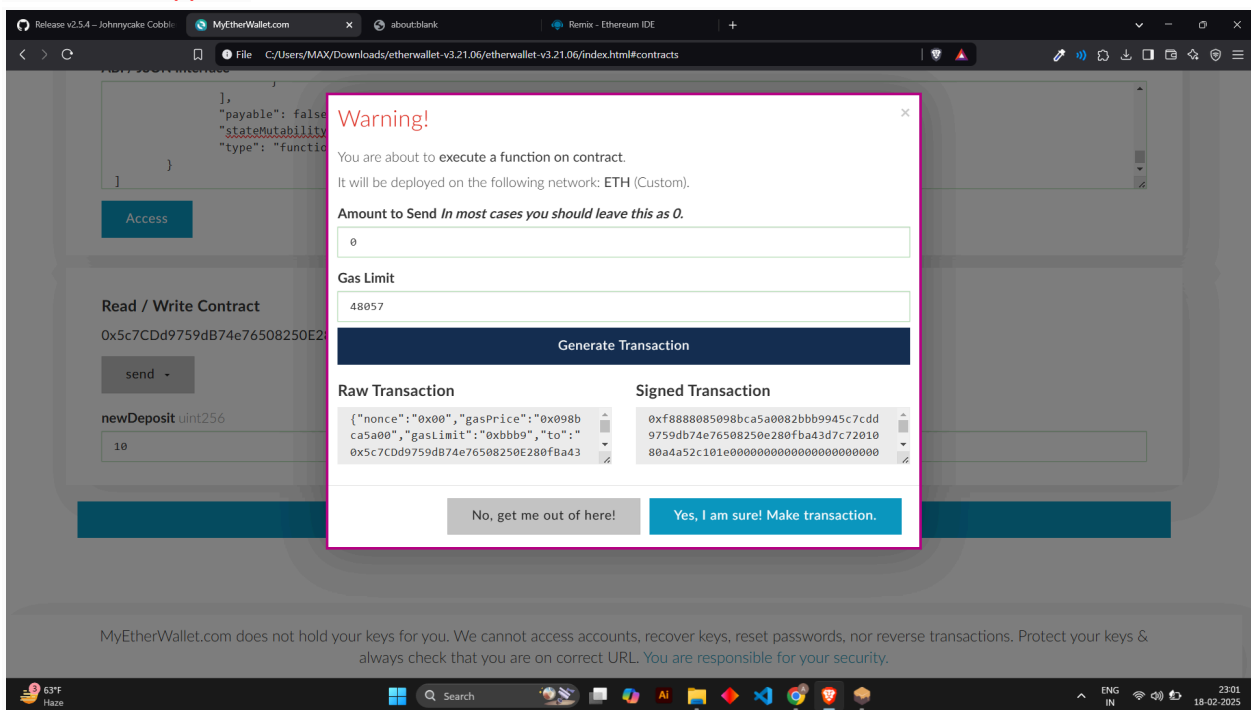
Release v2.5.4 – Johnnycake Cobble
MyEtherWallet.com
about:blank
Remix - Ethereum IDE

File C:/Users/MAX/Downloads/etherwallet-v3.21.06/etherwallet-v3.21.06/index.html#contracts

],
"payable": false
"stateMutability
"type": "functio
}
]

Access

Read / Write Contract

0x5c7CDd9759dB74e76508250E2

send

newDeposit uint256

10

Warning!

×

You are about to execute a function on contract.

It will be deployed on the following network: ETH (Custom).

Amount to Send In most cases you should leave this as 0.

0

Gas Limit

48057

Generate Transaction

Raw Transaction

{"nonce":"0x00","gasPrice":"0x098bca5a00","gasLimit":"0xbbb9","to":"0x5c7CDd9759dB74e76508250E280fBa43

Signed Transaction

0xf8888085098bca5a0082bbb9945c7cdd9759db74e76508250e280fba43d7c7201080a4a52c101e000000000000000000

No, get me out of here!

Yes, I am sure! Make transaction.

MyEtherWallet.com does not hold your keys for you. We cannot access accounts, recover keys, reset passwords, nor reverse transactions. Protect your keys & always check that you are on correct URL. You are responsible for your security.

3 63°F Haze

Search

ENG IN

23:01 18-02-2025